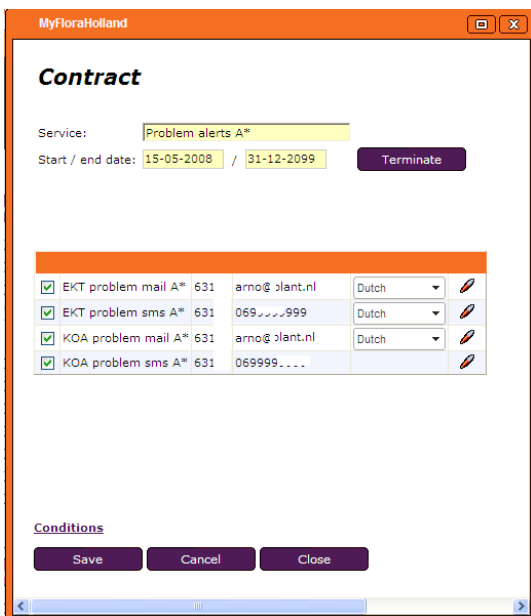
MyFloraHolland

Contract

Service: Problem alerts A*

Start / end date: 15-05-2008 / 31-12-2099

Terminate

| | | | | |
|---|---|---|---|---|
| EKT problem mail A* | 631 | arno@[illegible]plant.nl | Dutch | |
| EKT problem sms A* | 631 | 069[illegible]999 | Dutch | |
| KOA problem mail A* | 631 | arno@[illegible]plant.nl | Dutch | |
| KOA problem sms A* | 631 | 069999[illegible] | | |

Conditions

Save Cancel Close